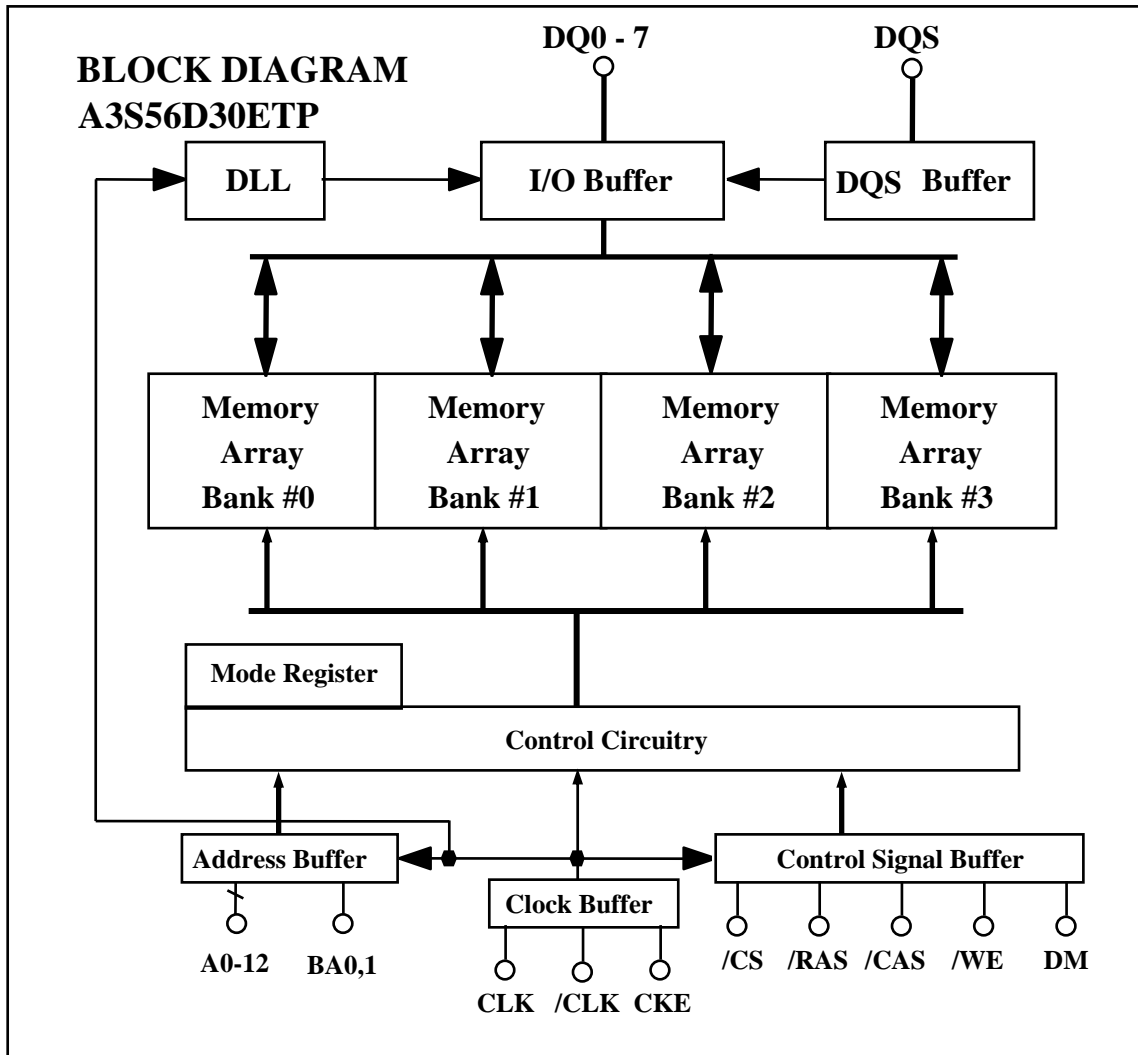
BLOCK DIAGRAM
A3S56D30ETP

DQ0 - 7

DQS

DLL

I/O Buffer

DQS Buffer

Memory Array Bank #0

Memory Array Bank #1

Memory Array Bank #2

Memory Array Bank #3

Mode Register

Control Circuitry

Address Buffer

Clock Buffer

Control Signal Buffer

A0-12

BA0,1

CLK

/CLK

CKE

/CS

/RAS

/CAS

/WE

DM